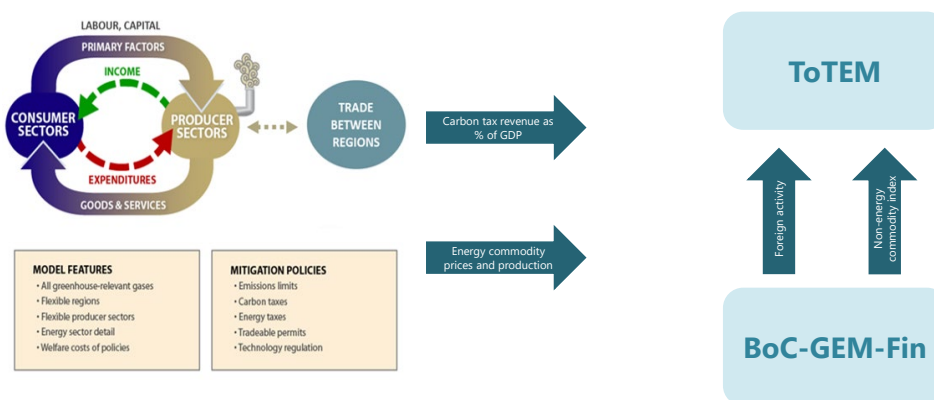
LABOUR, CAPITAL

PRIMARY FACTORS

INCOME

CONSUMER SECTORS

PRODUCER SECTORS

EXPENDITURES

GOODS & SERVICES

TRADE BETWEEN REGIONS

MODEL FEATURES
- All greenhouse-relevant gases
- Flexible regions
- Flexible producer sectors
- Energy sector detail
- Welfare costs of policies

MITIGATION POLICIES
- Emissions limits
- Carbon taxes
- Energy taxes
- Tradeable permits
- Technology regulation

Carbon tax revenue as % of GDP

Energy commodity prices and production

ToTEM

Foreign activity

Non-energy commodity index

BoC-GEM-Fin